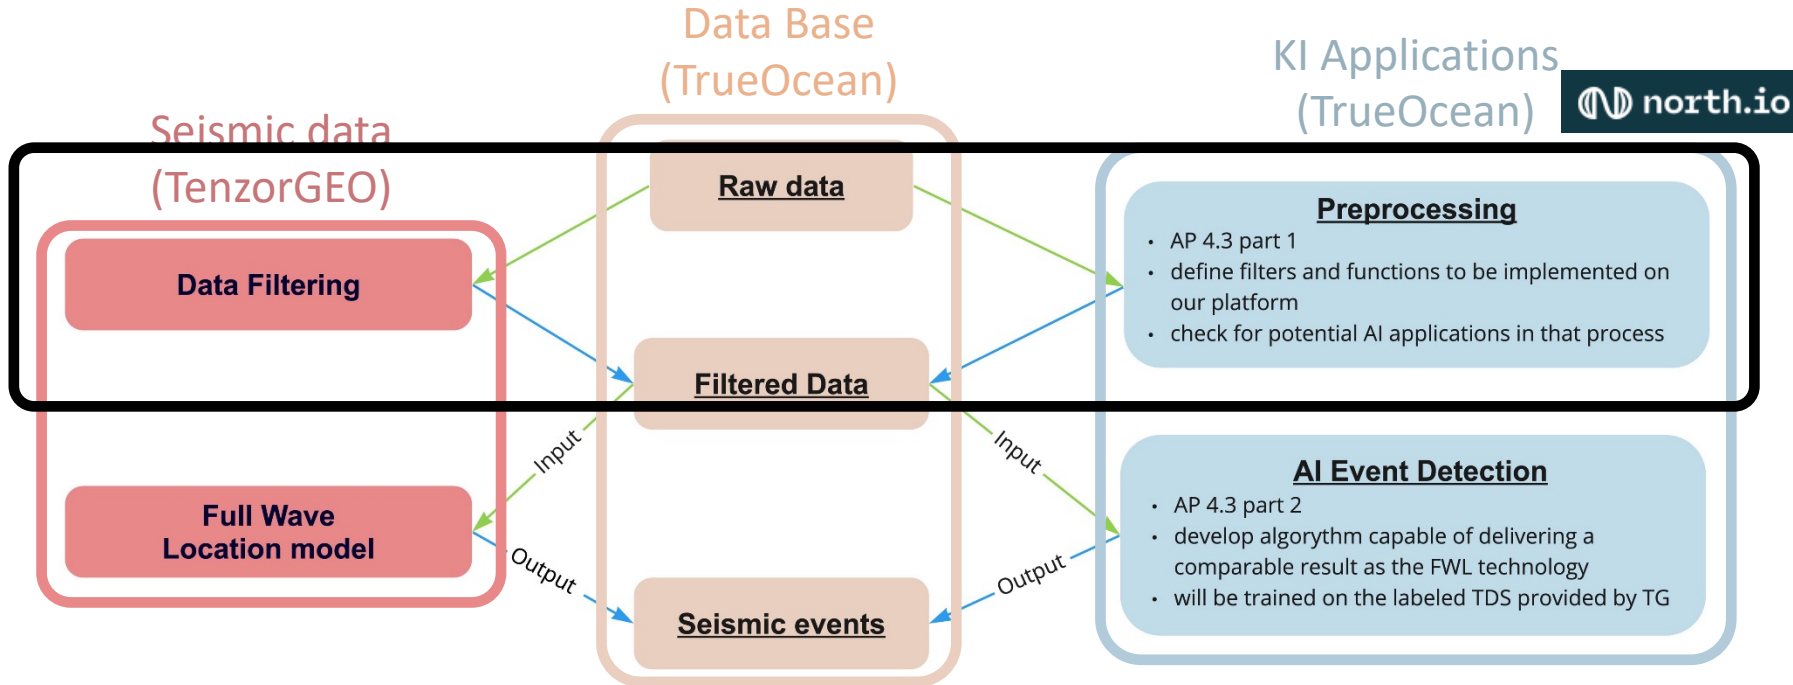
Data Base
(TrueOcean)

KI Applications
(TrueOcean)

north.io

Seismic data
(TenzorGEO)

Raw data

Data Filtering

Preprocessing
• AP 4.3 part 1
• define filters and functions to be implemented on our platform
• check for potential AI applications in that process

Filtered Data

Input

Input

AI Event Detection
• AP 4.3 part 2
• develop algorythm capable of delivering a comparable result as the FWL technology
• will be trained on the labeled TDS provided by TG

Full Wave
Location model

Output

Output

Seismic events